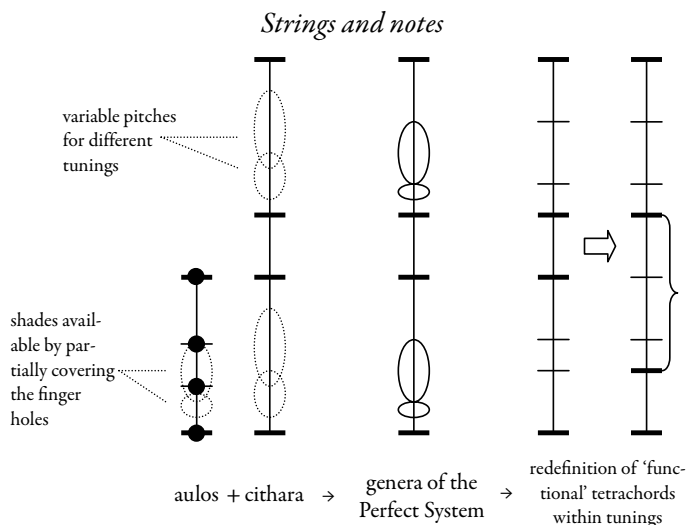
Strings and notes

variable pitches for different tunings

shades available by partially covering the finger holes

aulos + cithara → genera of the Perfect System → redefinition of 'functional' tetrachords within tunings